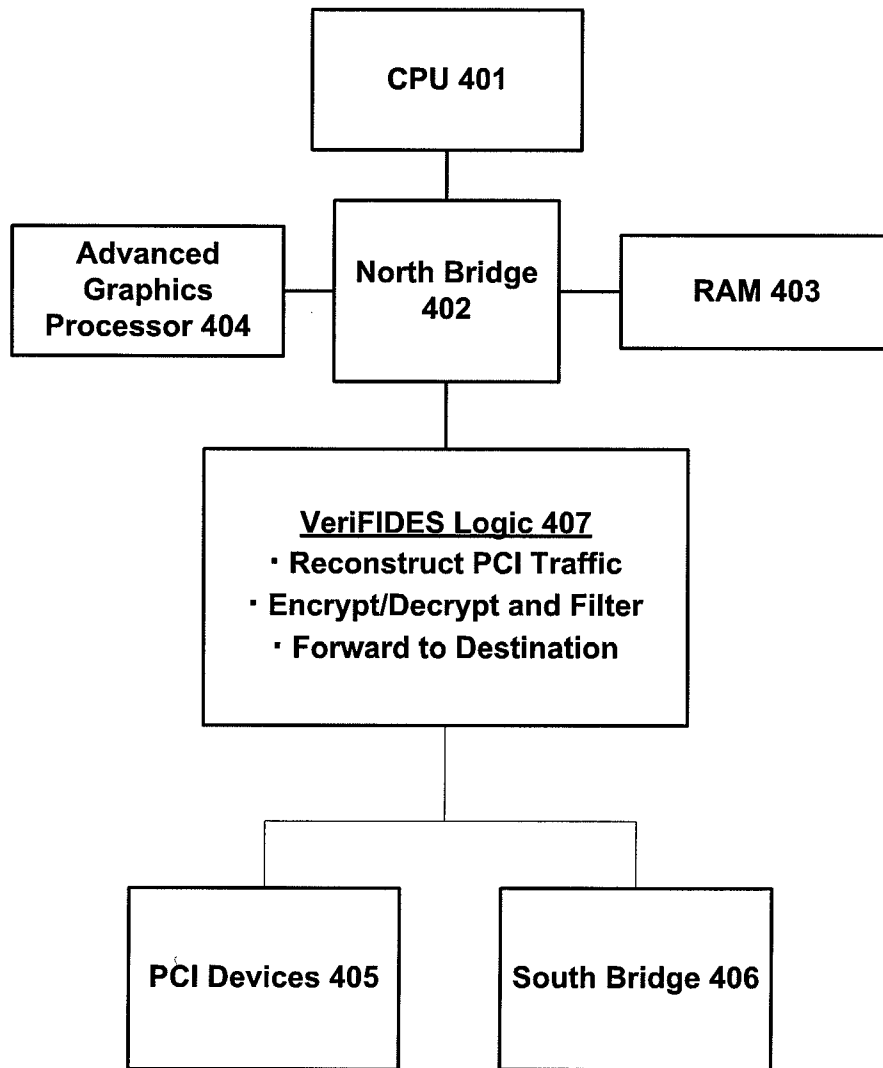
CPU 401

Advanced Graphics Processor 404

North Bridge 402

RAM 403

VeriFIDES Logic 407
· Reconstruct PCI Traffic
· Encrypt/Decrypt and Filter
· Forward to Destination

PCI Devices 405

South Bridge 406